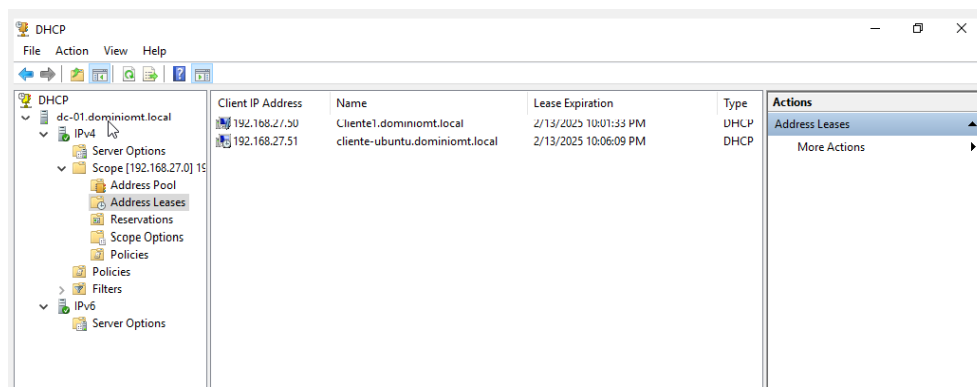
DHCP

File Action View Help

DHCP
dc-01.dominiomt.local
IPv4
Server Options
Scope [192.168.27.0] 19
Address Pool
Address Leases
Reservations
Scope Options
Policies
Policies
Filters
IPv6
Server Options

| Client IP Address | Name | Lease Expiration | Type |
|---|---|---|---|
| 192.168.27.50 | Cliente1.dominiomt.local | 2/13/2025 10:01:33 PM | DHCP |
| 192.168.27.51 | cliente-ubuntu.dominiomt.local | 2/13/2025 10:06:09 PM | DHCP |

Actions
Address Leases
More Actions